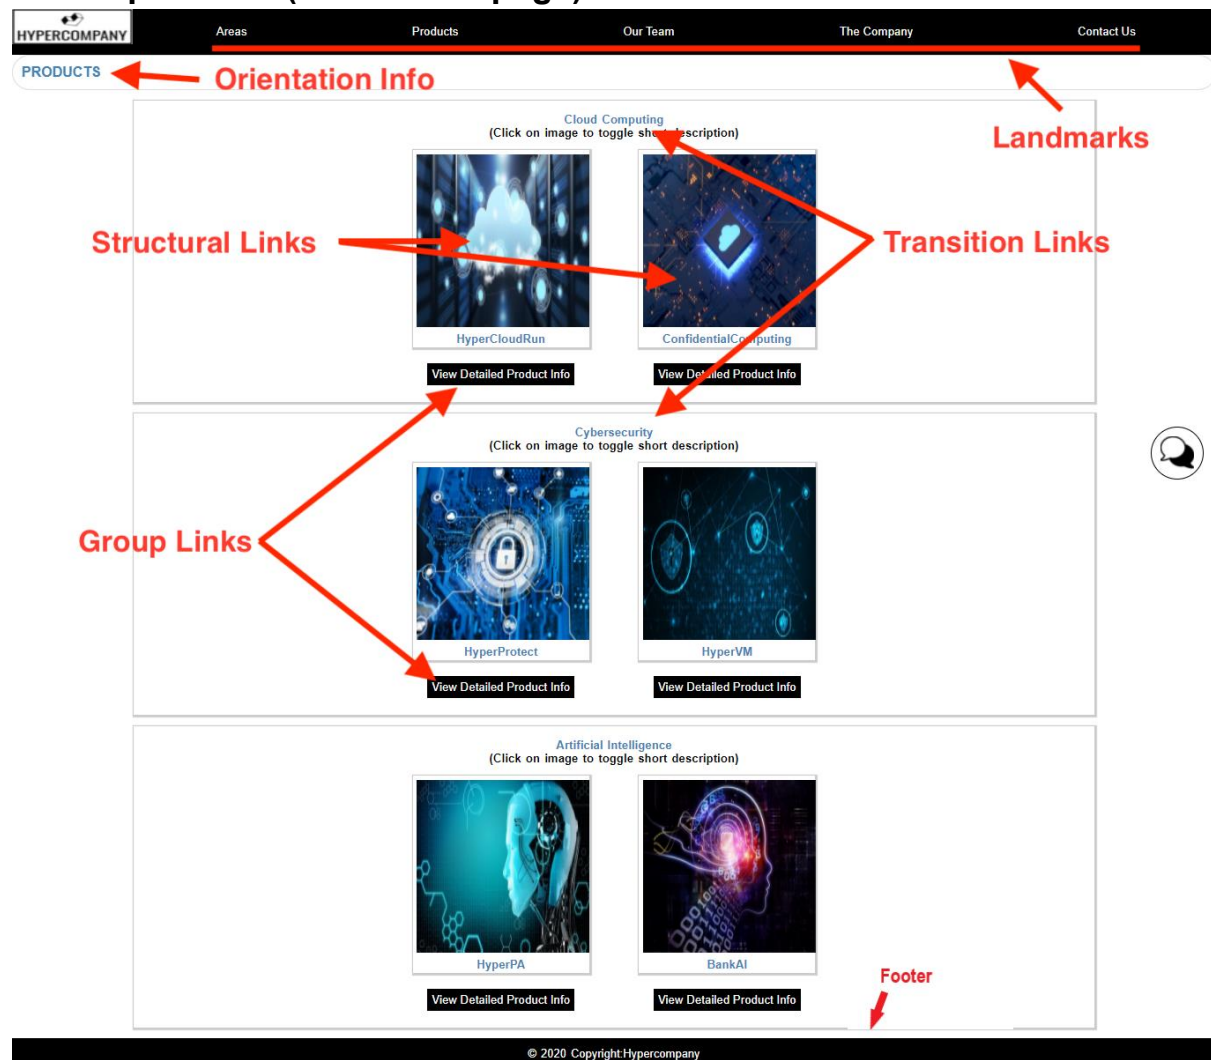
HYPERCOMPANY

Areas Products Our Team The Company Contact Us

PRODUCTS

Orientation Info

Landmarks

Cloud Computing
(Click on image to toggle sh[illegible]escription)

Structural Links

Transition Links

HyperCloudRun

ConfidentialCo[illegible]puting

View Detailed Product Info

View De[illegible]led Product Info

Cybersecurity
(Click on image to toggle short description)

Group Links

HyperProtect

HyperVM

View Detailed Product Info

View Detailed Product Info

Artificial Intelligence
(Click on image to toggle short description)

HyperPA

BankAI

Footer

View Detailed Product Info

View Detailed Product Info

© 2020 Copyright:Hypercompany